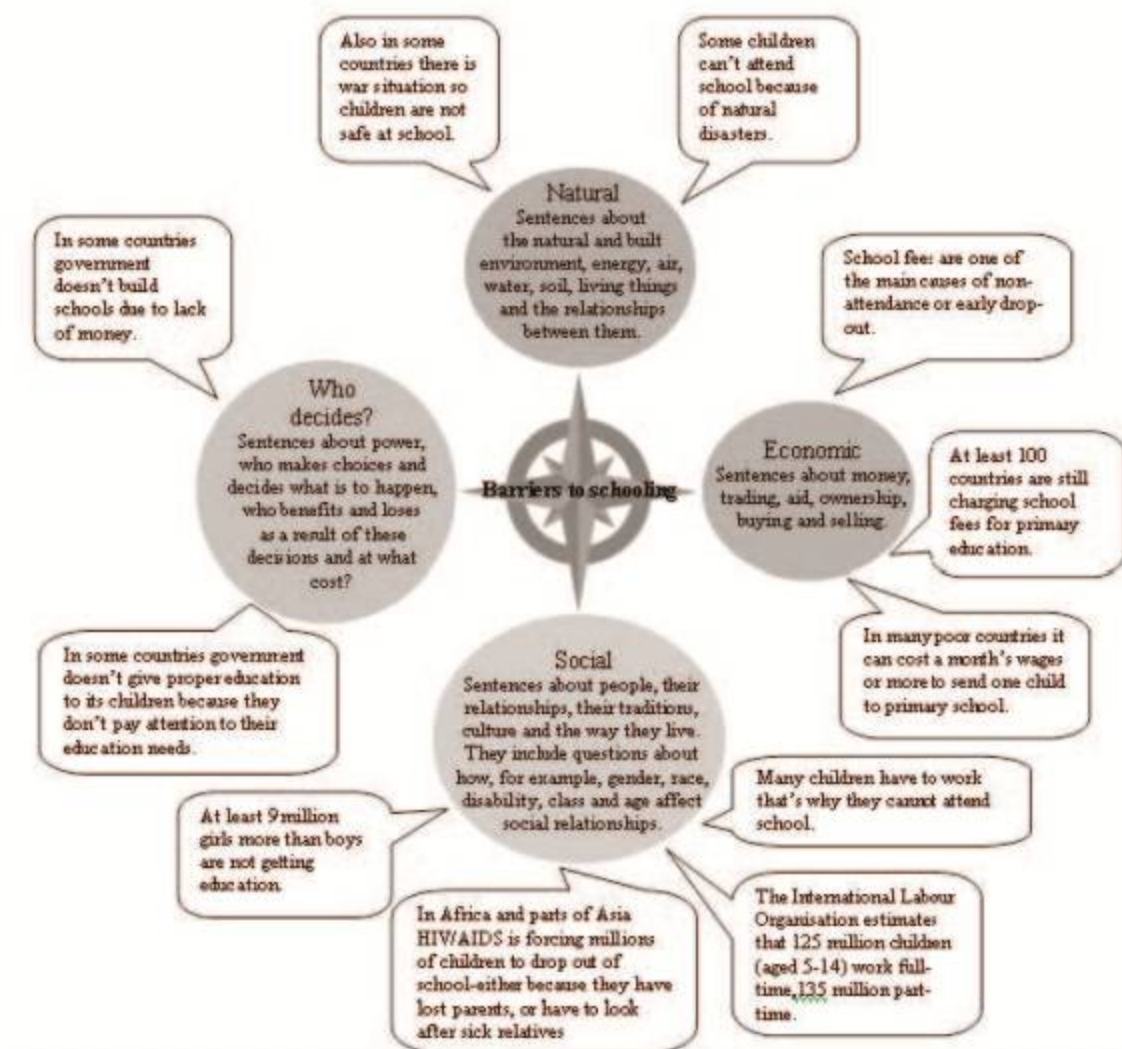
Also in some countries there is war situation so children are not safe at school.

Some children can't attend school because of natural disasters.

Natural
Sentences about the natural and built environment, energy, air, water, soil, living things and the relationships between them.

In some countries government doesn't build schools due to lack of money.

School fee: are one of the main causes of non-attendance or early drop-out.

Who decides?
Sentences about power, who makes choices and decides what is to happen, who benefits and loses as a result of these decisions and at what cost?

Barriers to schooling

Economic
Sentences about money, trading, aid, ownership, buying and selling.

At least 100 countries are still charging school fees for primary education.

In some countries government doesn't give proper education to its children because they don't pay attention to their education needs.

Social
Sentences about people, their relationships, their traditions, culture and the way they live. They include questions about how, for example, gender, race, disability, class and age affect social relationships.

In many poor countries it can cost a month's wages or more to send one child to primary school.

Many children have to work that's why they cannot attend school.

At least 9 million girls more than boys are not getting education.

In Africa and parts of Asia HIV/AIDS is forcing millions of children to drop out of school-either because they have lost parents, or have to look after sick relatives

The International Labour Organisation estimates that 125 million children (aged 5-14) work full-time,135 million part-time.